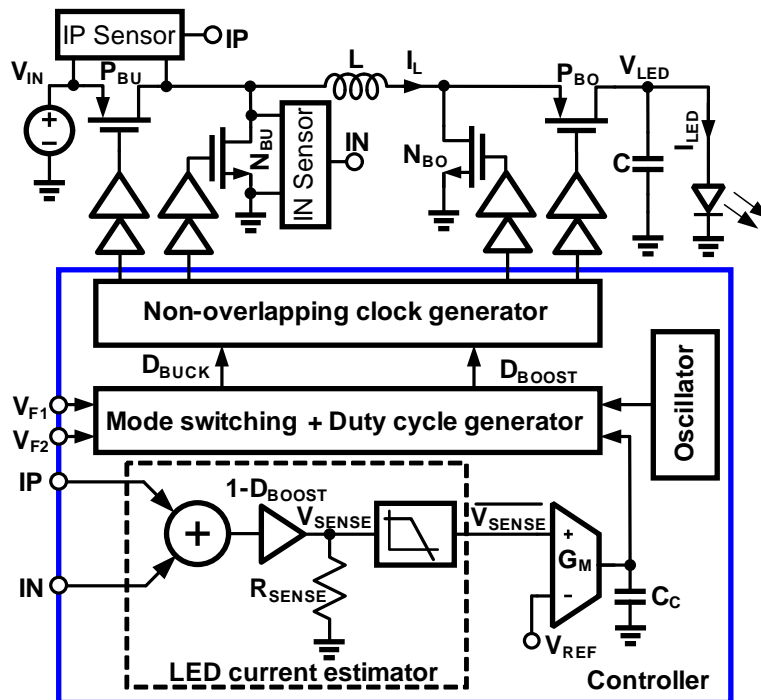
IP Sensor
IP
$V_{IN}$
$P_{BU}$
+
−
$N_{BU}$
IN Sensor
IN
L
$I_L$
$N_{BO}$
$P_{BO}$
$V_{LED}$
C
$I_{LED}$
Non-overlapping clock generator
$D_{BUCK}$
$D_{BOOST}$
Oscillator
$V_{F1}$
$V_{F2}$
Mode switching + Duty cycle generator
IP
IN
+
$1\text{-}D_{BOOST}$
$V_{SENSE}$
$R_{SENSE}$
$\overline{V_{SENSE}}$
+
$G_M$
-
$V_{REF}$
$C_C$
LED current estimator
Controller